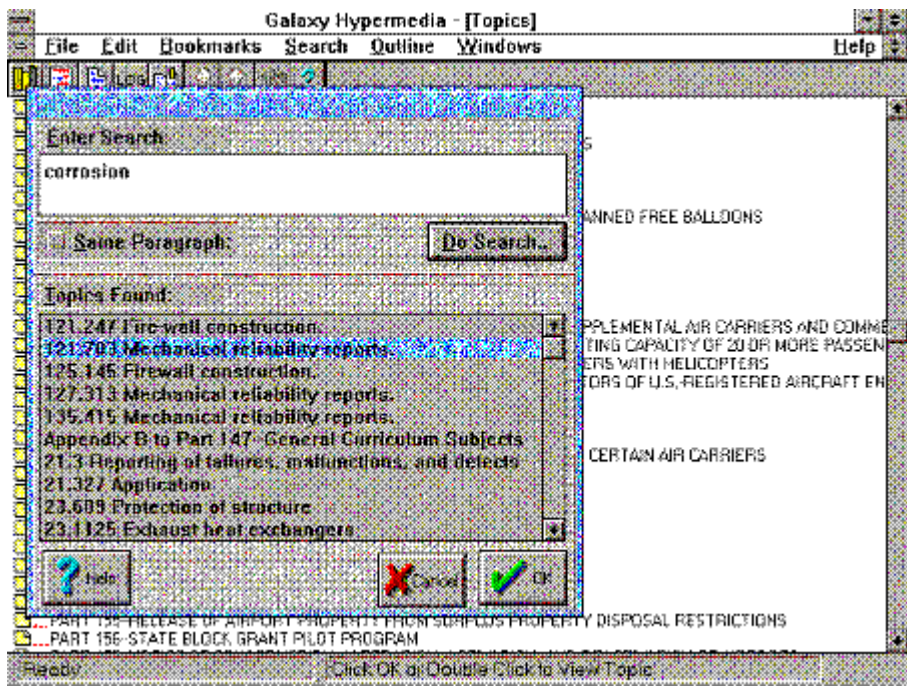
Galaxy Hypermedia - [Topics]

File Edit Bookmarks Search Outline Windows Help

Enter Search:

corrosion

Same Paragraph:

Do Search...

Topics Found:

121.247 Fire-wall construction.
121.703 Mechanical reliability reports.
125.145 Firewall construction.
127.313 Mechanical reliability reports.
135.415 Mechanical reliability reports.
Appendix B to Part 147-General Curriculum Subjects
21.3 Reporting of failures, malfunctions, and defects
21.327 Application
23.609 Protection of structure
23.1125 Exhaust heat exchangers

Help

Cancel

OK

S

ANNED FREE BALLOONS

PPLEMENTAL AIR CARRIERS AND COMME
TING CAPACITY OF 20 OR MORE PASSEN
ERS WITH HELICOPTERS
TORS OF U.S.-REGISTERED AIRCRAFT EN

CERTAIN AIR CARRIERS

PART 155-RELEASE OF AIRPORT PROPERTY FROM SURPLUS PROPERTY DISPOSAL RESTRICTIONS
PART 156-STATE BLOCK GRANT PILOT PROGRAM

Ready

Click OK or Double Click to View Topic